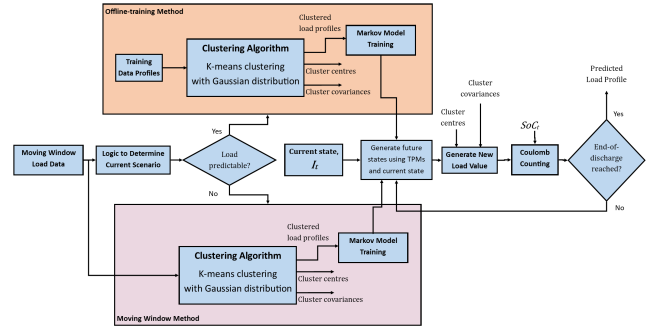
Offline-training Method

Training Data Profiles

Clustering Algorithm
K-means clustering with Gaussian distribution

Clustered load profiles

Markov Model Training

Cluster centres

Cluster covariances

Predicted Load Profile

Cluster covariances

Cluster centres

$SoC_t$

Yes

Yes

Moving Window Load Data

Logic to Determine Current Scenario

Load predictable?

Current state, $I_t$

Generate future states using TPMs and current state

Generate New Load Value

Coulomb Counting

End-of-discharge reached?

No

No

Clustered load profiles

Markov Model Training

Clustering Algorithm
K-means clustering with Gaussian distribution

Cluster centres

Cluster covariances

Moving Window Method